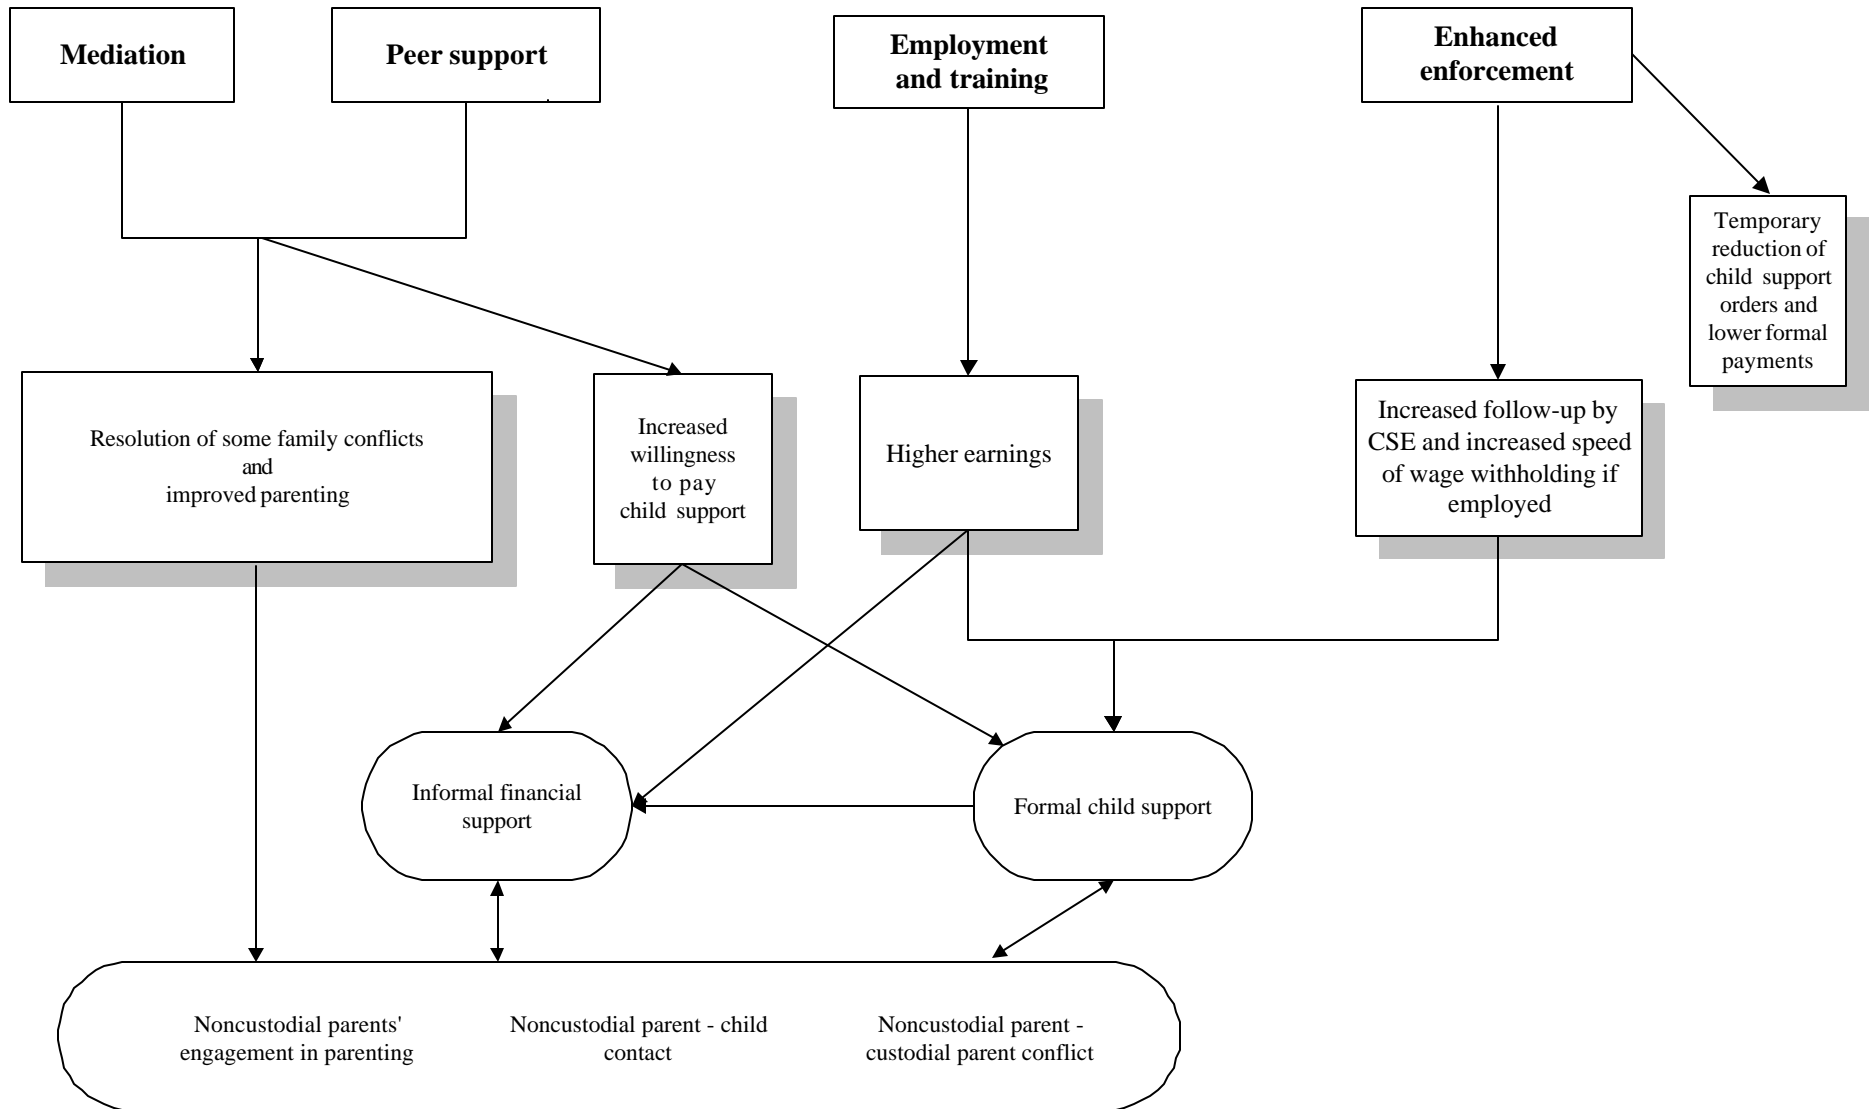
Mediation

Peer support

Employment and training

Enhanced enforcement

Temporary reduction of child support orders and lower formal payments

Resolution of some family conflicts and improved parenting

Increased willingness to pay child support

Higher earnings

Increased follow-up by CSE and increased speed of wage withholding if employed

Informal financial support

Formal child support

Noncustodial parents' engagement in parenting

Noncustodial parent - child contact

Noncustodial parent - custodial parent conflict